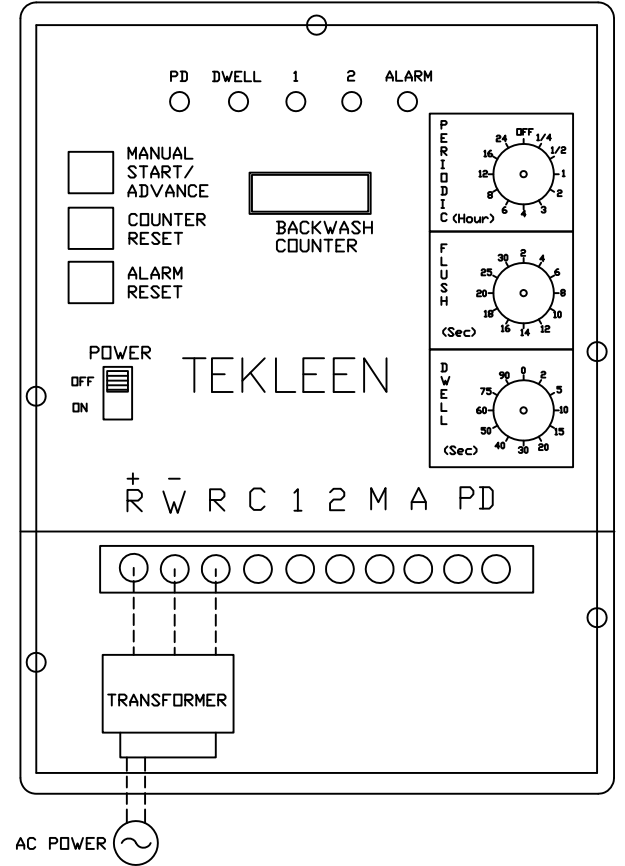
PD DWELL 1 2 ALARM

MANUAL START/ ADVANCE

COUNTER RESET

ALARM RESET

BACKWASH COUNTER

PERIODIC (Hour)
OFF 1/4 1/2 1 2 3 4 6 8 12 16 24

FLUSH (Sec)
2 4 6 8 10 12 14 16 18 20 25 30

DWELL (Sec)
0 2 5 10 15 20 30 40 50 60 75 90

POWER
OFF
ON

TEKLEEN

+ −
R W R C 1 2 M A PD

TRANSFORMER

AC POWER